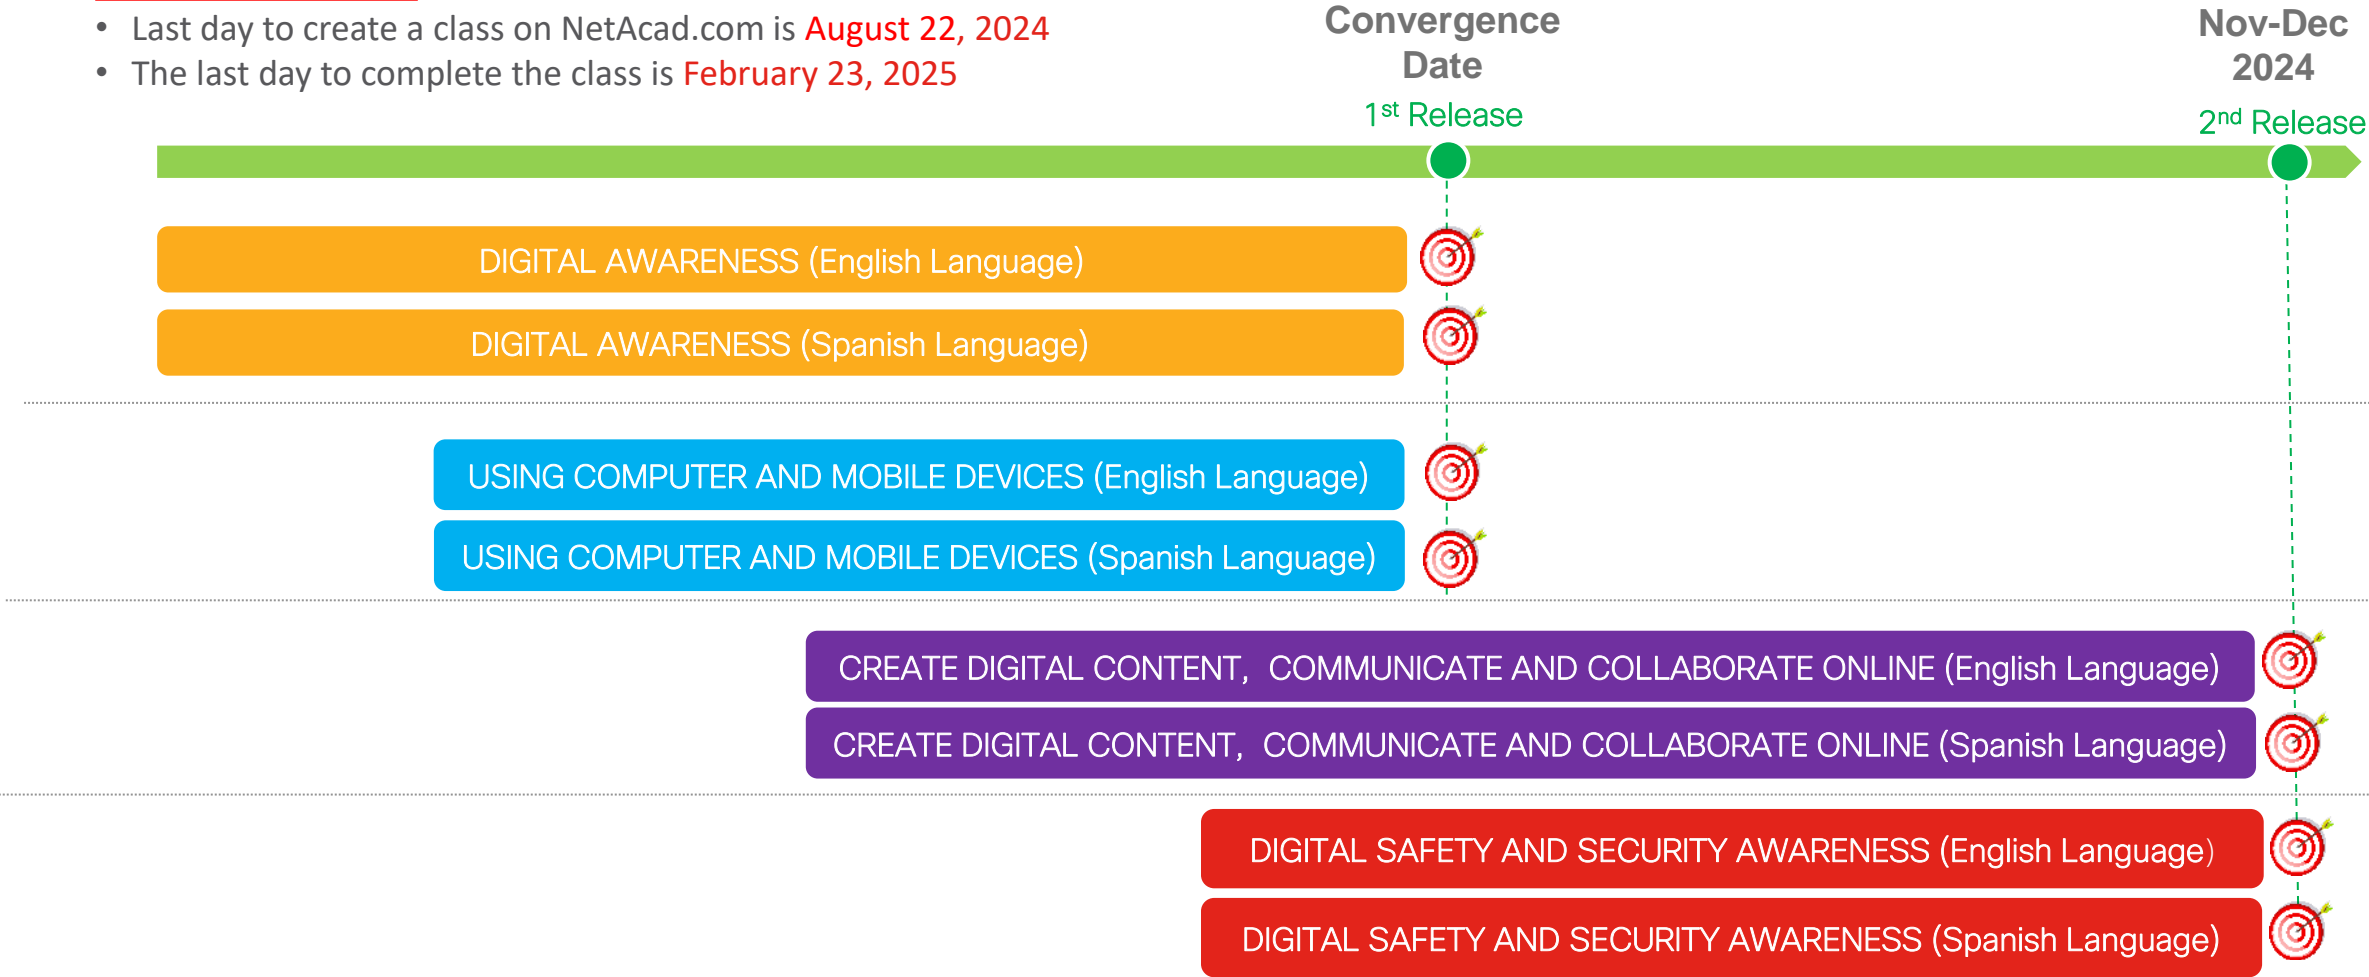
• Last day to create a class on NetAcad.com is August 22, 2024
• The last day to complete the class is February 23, 2025

Convergence Date

1st Release

Nov-Dec 2024

2nd Release

DIGITAL AWARENESS (English Language)

DIGITAL AWARENESS (Spanish Language)

USING COMPUTER AND MOBILE DEVICES (English Language)

USING COMPUTER AND MOBILE DEVICES (Spanish Language)

CREATE DIGITAL CONTENT, COMMUNICATE AND COLLABORATE ONLINE (English Language)

CREATE DIGITAL CONTENT, COMMUNICATE AND COLLABORATE ONLINE (Spanish Language)

DIGITAL SAFETY AND SECURITY AWARENESS (English Language)

DIGITAL SAFETY AND SECURITY AWARENESS (Spanish Language)